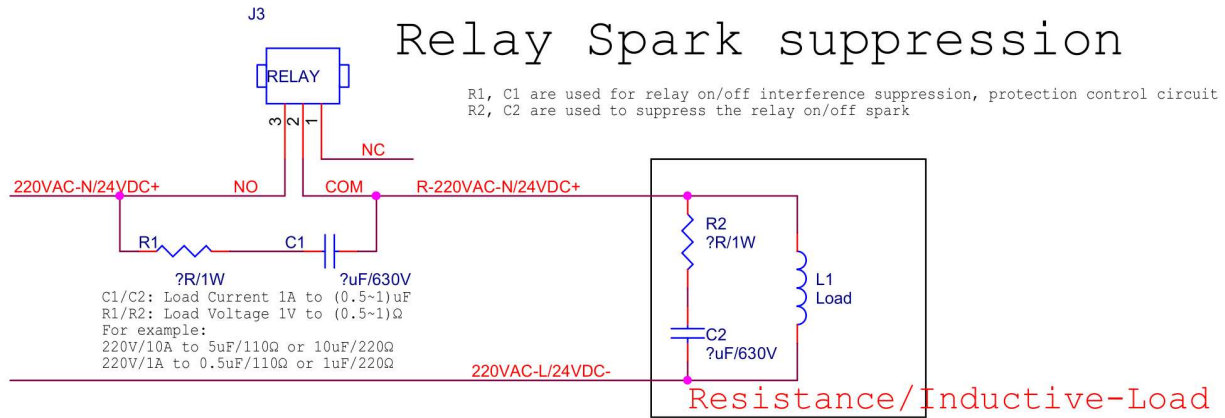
J3

RELAY

3 2 1

Relay Spark suppression

R1, C1 are used for relay on/off interference suppression, protection control circuit
R2, C2 are used to suppress the relay on/off spark

NC

220VAC-N/24VDC+

NO

COM

R-220VAC-N/24VDC+

R1

C1

?R/1W

?uF/630V

C1/C2: Load Current 1A to (0.5~1)uF
R1/R2: Load Voltage 1V to (0.5~1)Ω
For example:
220V/10A to 5uF/110Ω or 10uF/220Ω
220V/1A to 0.5uF/110Ω or 1uF/220Ω

R2
?R/1W

L1
Load

C2
?uF/630V

220VAC-L/24VDC-

Resistance/Inductive-Load